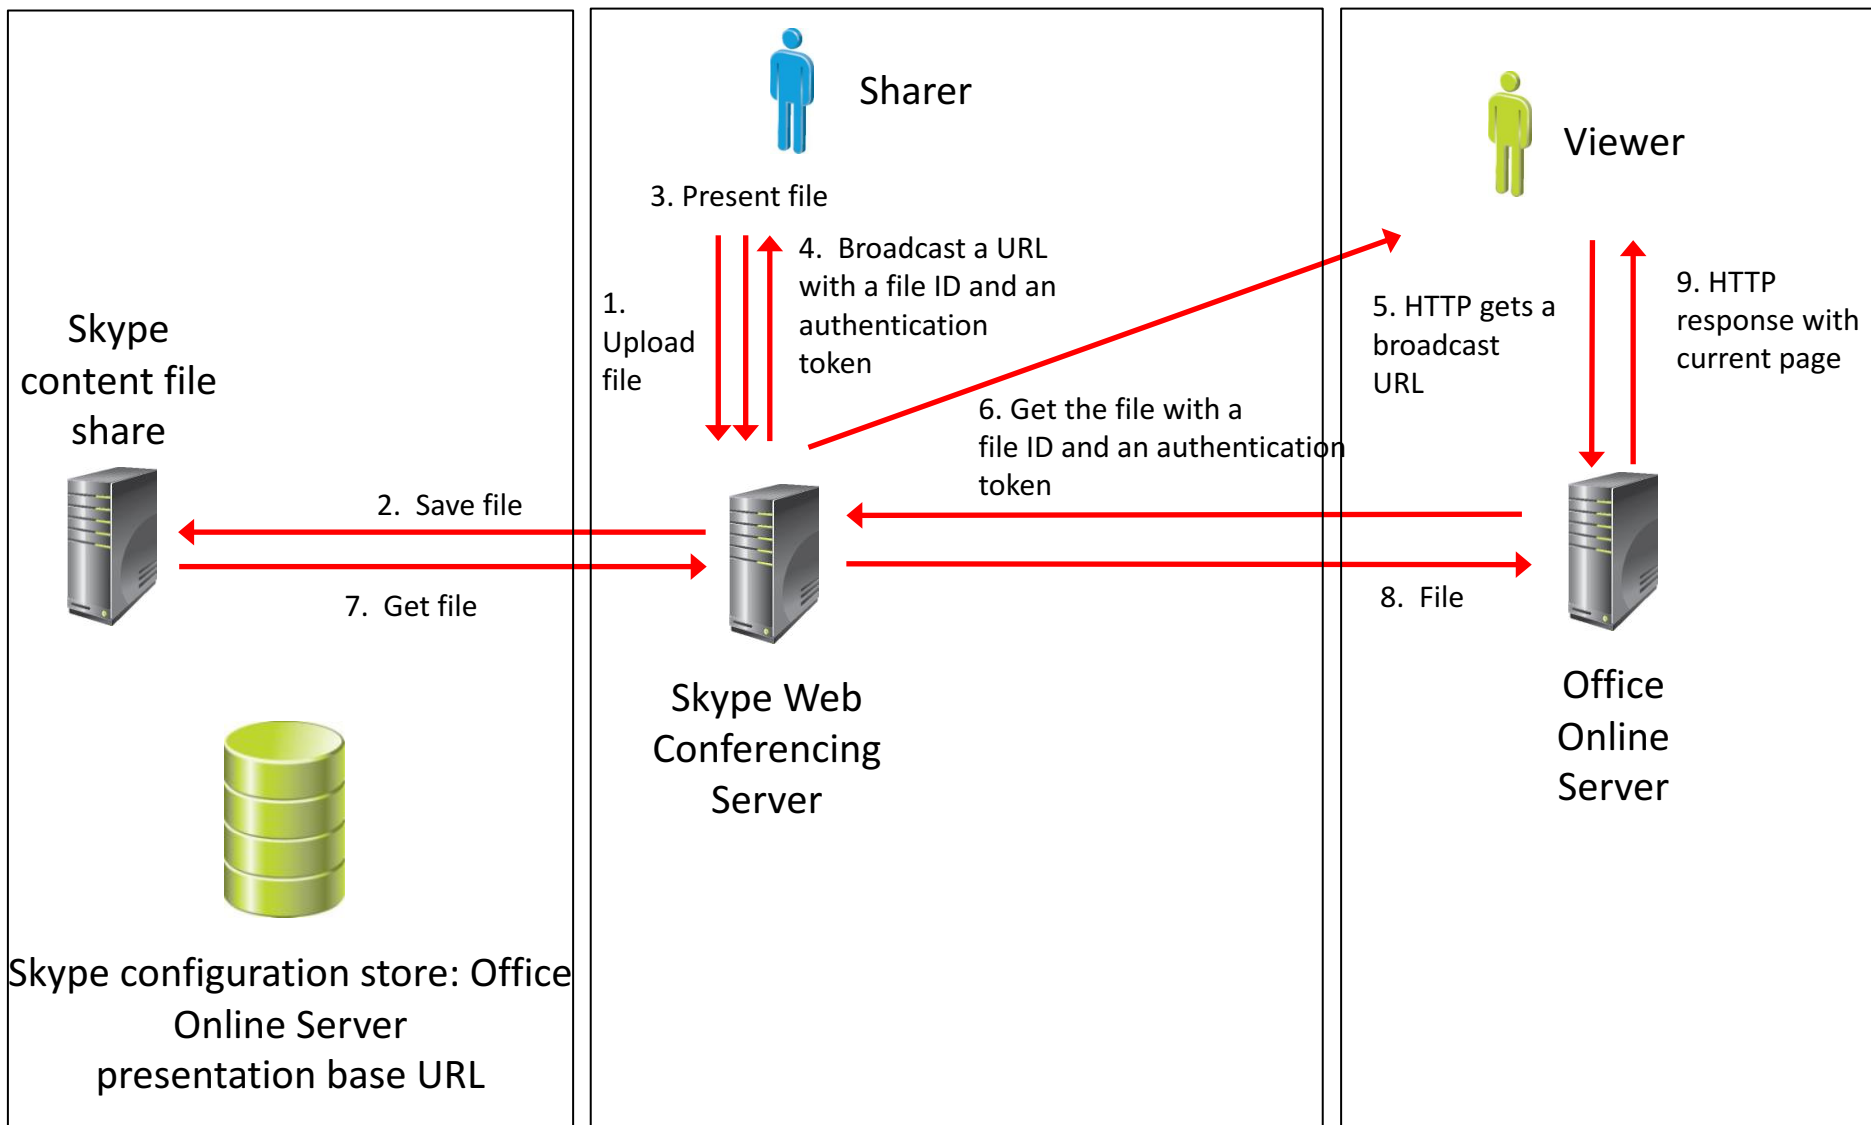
Sharer

Viewer

3. Present file

1. Upload file

4. Broadcast a URL with a file ID and an authentication token

5. HTTP gets a broadcast URL

9. HTTP response with current page

Skype content file share

6. Get the file with a file ID and an authentication token

2. Save file

7. Get file

8. File

Skype Web Conferencing Server

Office Online Server

Skype configuration store: Office Online Server presentation base URL